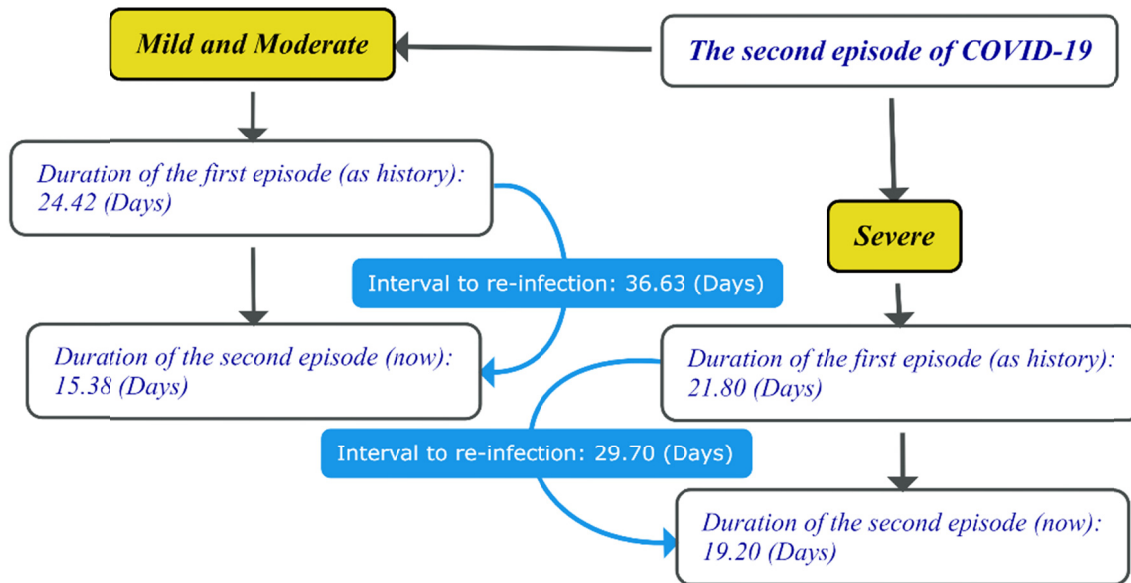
The second episode of COVID-19

Mild and Moderate

Duration of the first episode (as history): 24.42 (Days)

Interval to re-infection: 36.63 (Days)

Duration of the second episode (now): 15.38 (Days)

Severe

Duration of the first episode (as history): 21.80 (Days)

Interval to re-infection: 29.70 (Days)

Duration of the second episode (now): 19.20 (Days)